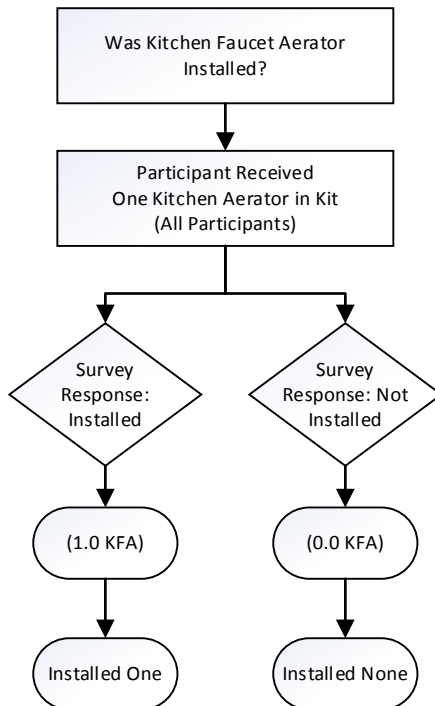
Was Kitchen Faucet Aerator Installed?

Participant Received One Kitchen Aerator in Kit (All Participants)

Survey Response: Installed

Survey Response: Not Installed

(1.0 KFA)

(0.0 KFA)

Installed One

Installed None